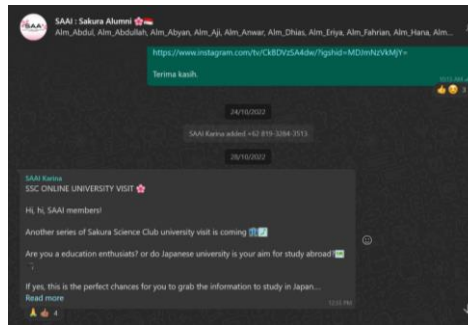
SAAI : Sakura Alumni 🌸🇮🇩
Alm_Abdul, Alm_Abdullah, Alm_Abyan, Alm_Aji, Alm_Anwar, Alm_Dhias, Alm_Eriya, Alm_Fahrian, Alm_Hana, Alm...

https://www.instagram.com/tv/CkBDVz5A4dw/?igshid=MDJmNzVkMjY=

Terima kasih.

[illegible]

👍😂 3

24/10/2022

SAAI Karina added +62 819-3264-3513

28/10/2022

SAAI Karina
SSC ONLINE UNIVERSITY VISIT 🌸

Hi, hi, SAAI members!

Another series of Sakura Science Club university visit is coming 🇯🇵

Are you a education enthusiasts? or do Japanese university is your aim for study abroad?

If yes, this is the perfect chances for you to grab the information to study in Japan...
Read more

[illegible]

🙏👍 4